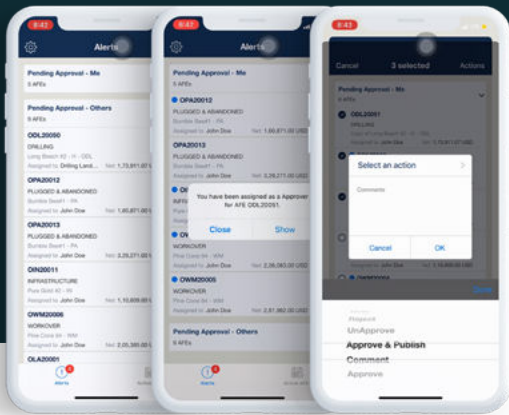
8:42
Alerts
Pending Approval - Me
5 AFEs
Pending Approval - Others
ODL20050
DRILLING
Long Beach #2 - H - ODL
Assigned to Drilling Land... Net 1,73,811.67 USD
OPA20012
PLUGGED & ABANDONED
Bumble Bee#1 - PA
Assigned to John Doe Net 1,60,877.41 USD
OPA20013
PLUGGED & ABANDONED
Bumble Bee#1 - PA
Assigned to John Doe Net 3,29,277.00 USD
OIN20011
INFRASTRUCTURE
Pine Grid #2 - IN
Assigned to John Doe Net 1,10,609.00 USD
OWM20006
WORKOVER
Pine Cone #4 - WM
Assigned to John Doe Net 2,05,389.00 USD
OLA20001
Alerts

8:42
Pending Approval - Me
OPA20012
PLUGGED & ABANDONED
Bumble Bee#1 - PA
Assigned to John Doe Net 1,60,877.41 USD
OPA20013
PLUGGED & ABANDONED
Bumble Bee#1 - PA
Assigned to John Doe Net 3,29,277.00 USD
You have been assigned as a Approver for AFE ODL20051.
Close
Show
WORKOVER
Pine Cone #4 - WM
Assigned to John Doe Net 2,26,083.00 USD
OWM20005
WORKOVER
Pine Cone #4 - WM
Assigned to John Doe Net 2,81,982.00 USD
Pending Approval - Others
5 AFEs
Alerts
Action Items

8:43
Cancel
3 selected
Actions
Pending Approval - Me
4 AFEs
ODL20051
DRILLING
Assigned to John Doe Net 1,73,811.67 USD
Select an action
Comments
Cancel
OK
Done
Reject
UnApprove
Approve & Publish
Comment
Approve